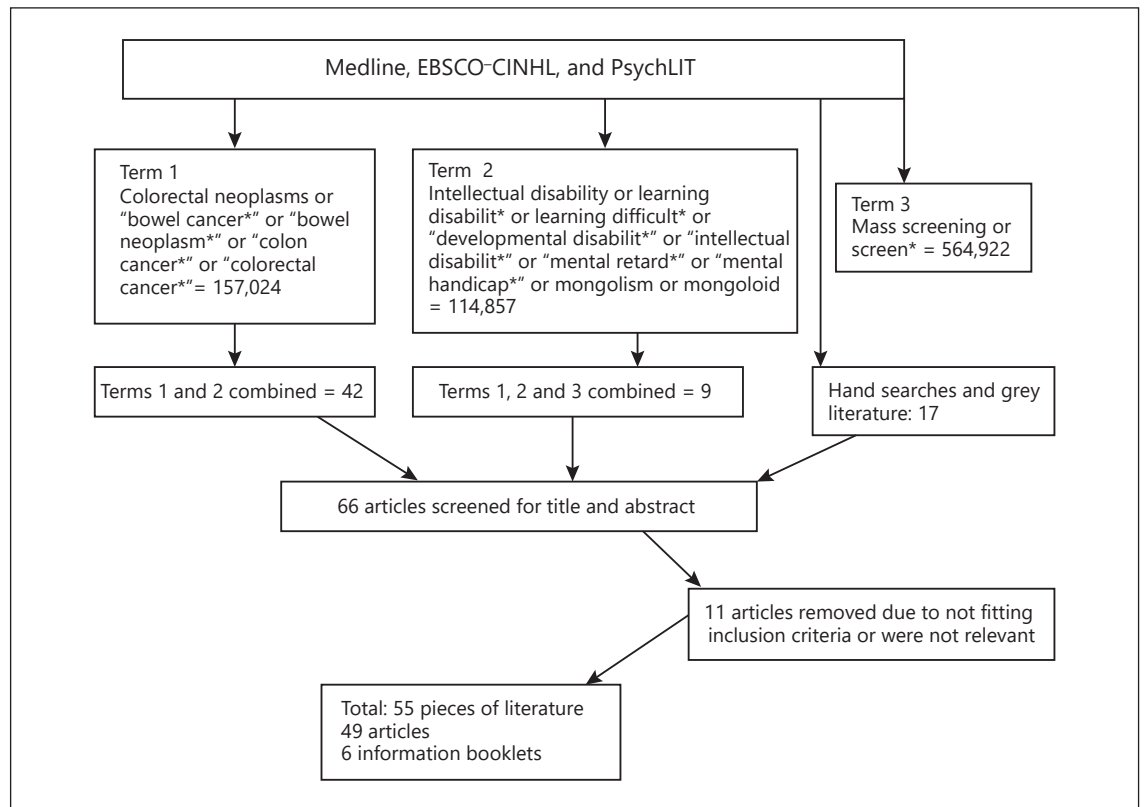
Medline, EBSCO–CINHL, and PsychLIT

Term 1
Colorectal neoplasms or "bowel cancer*" or "bowel neoplasm*" or "colon cancer*" or "colorectal cancer*"= 157,024

Term 2
Intellectual disability or learning disabilit* or learning difficult* or "developmental disabilit*" or "intellectual disabilit*" or "mental retard*" or "mental handicap*" or mongolism or mongoloid = 114,857

Term 3
Mass screening or screen* = 564,922

Terms 1 and 2 combined = 42

Terms 1, 2 and 3 combined = 9

Hand searches and grey literature: 17

66 articles screened for title and abstract

11 articles removed due to not fitting inclusion criteria or were not relevant

Total: 55 pieces of literature
49 articles
6 information booklets